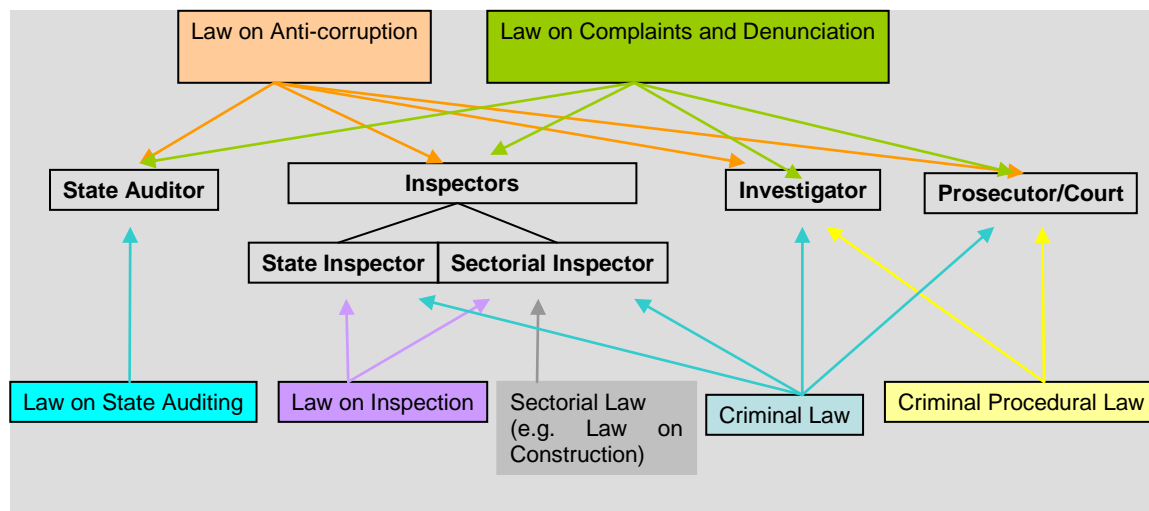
Law on Anti-corruption

Law on Complaints and Denunciation

State Auditor

Inspectors

Investigator

Prosecutor/Court

State Inspector

Sectorial Inspector

Law on State Auditing

Law on Inspection

Sectorial Law (e.g. Law on Construction)

Criminal Law

Criminal Procedural Law